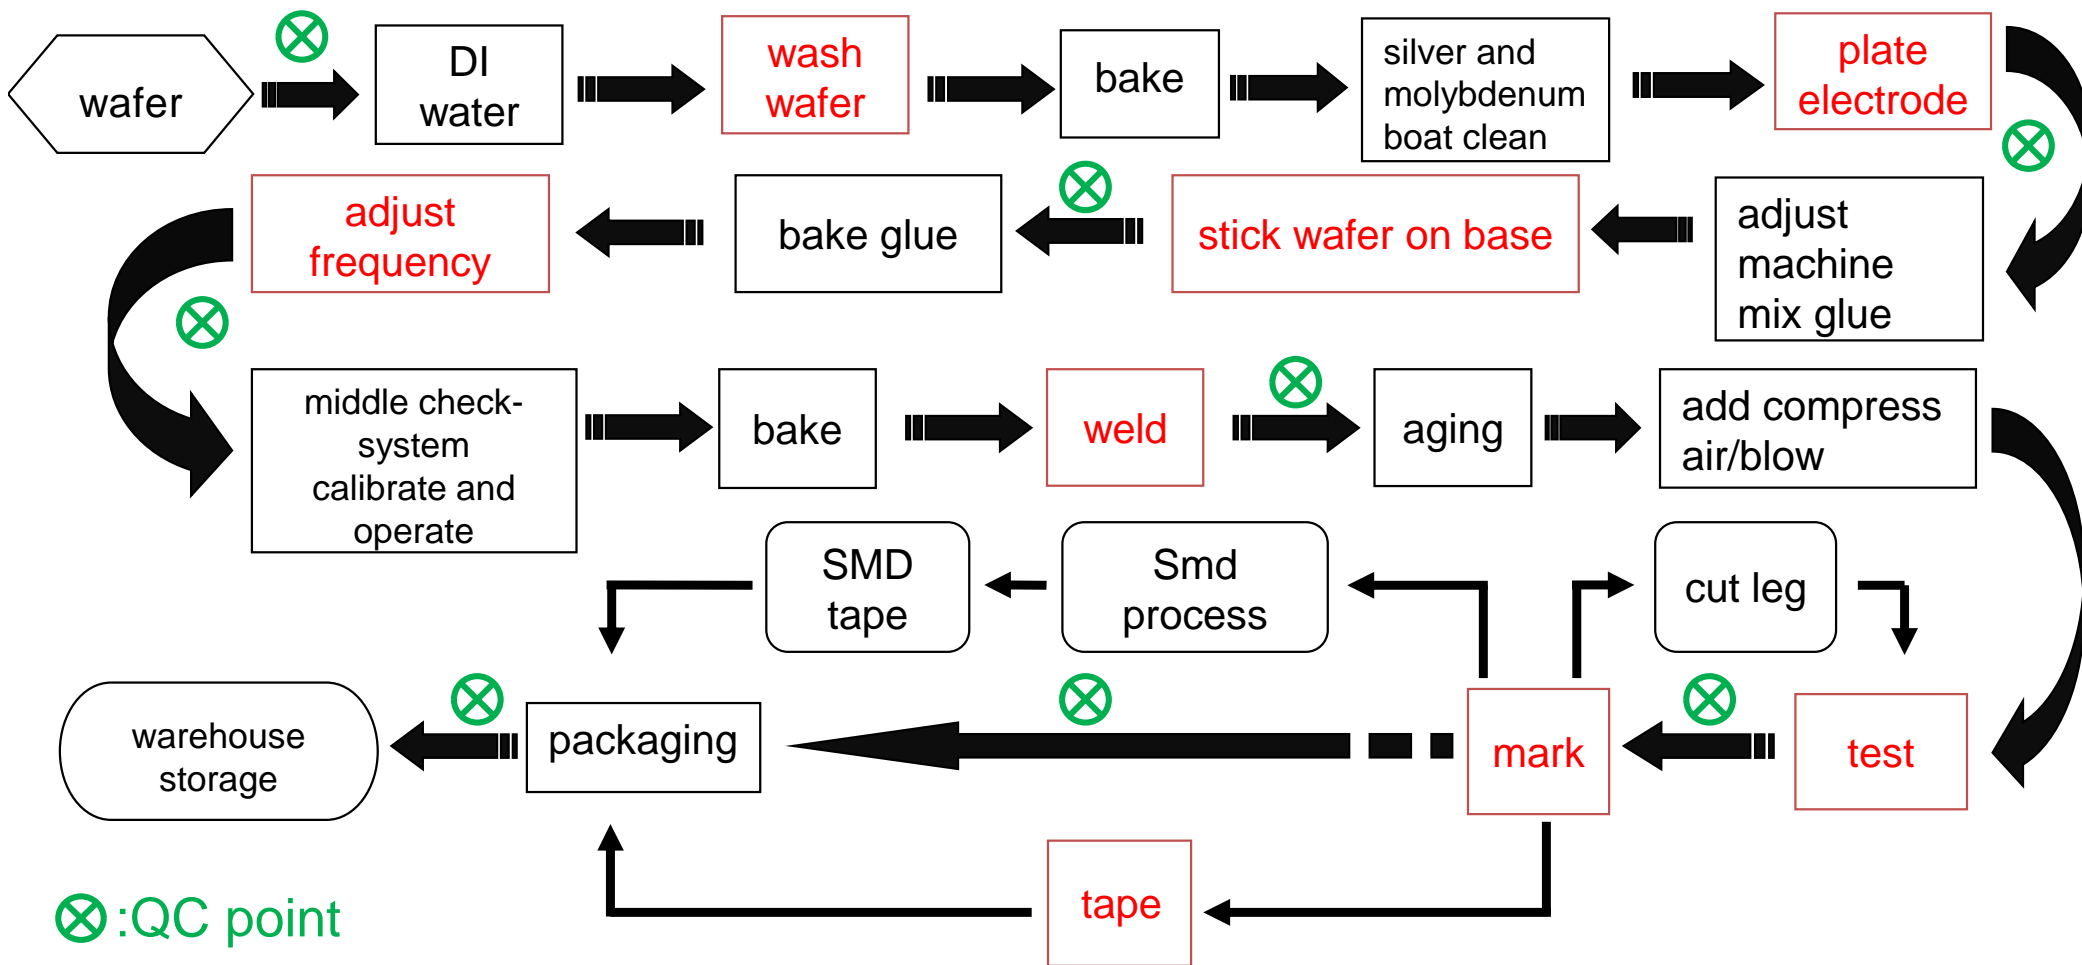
wafer

DI water

wash wafer

bake

silver and molybdenum boat clean

plate electrode

adjust machine mix glue

stick wafer on base

bake glue

adjust frequency

middle check-system calibrate and operate

bake

weld

aging

add compress air/blow

test

cut leg

mark

Smd process

SMD tape

packaging

warehouse storage

tape

⊗:QC point